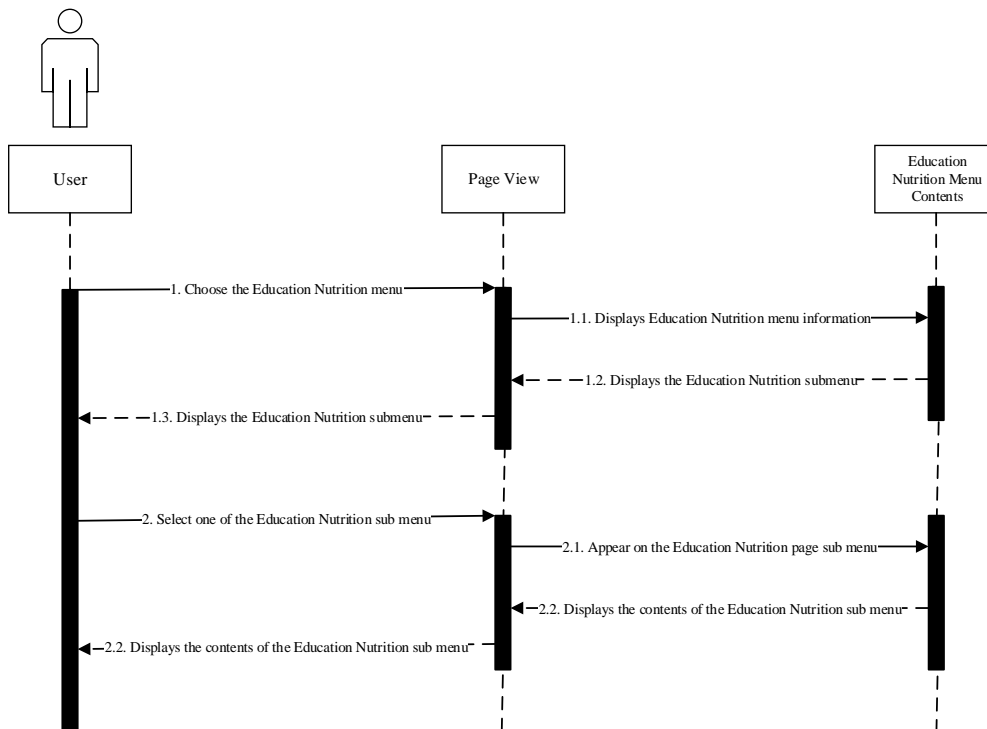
User

Page View

Education Nutrition Menu Contents

1. Choose the Education Nutrition menu

1.1. Displays Education Nutrition menu information

1.2. Displays the Education Nutrition submenu

1.3. Displays the Education Nutrition submenu

2. Select one of the Education Nutrition sub menu

2.1. Appear on the Education Nutrition page sub menu

2.2. Displays the contents of the Education Nutrition sub menu

2.2. Displays the contents of the Education Nutrition sub menu